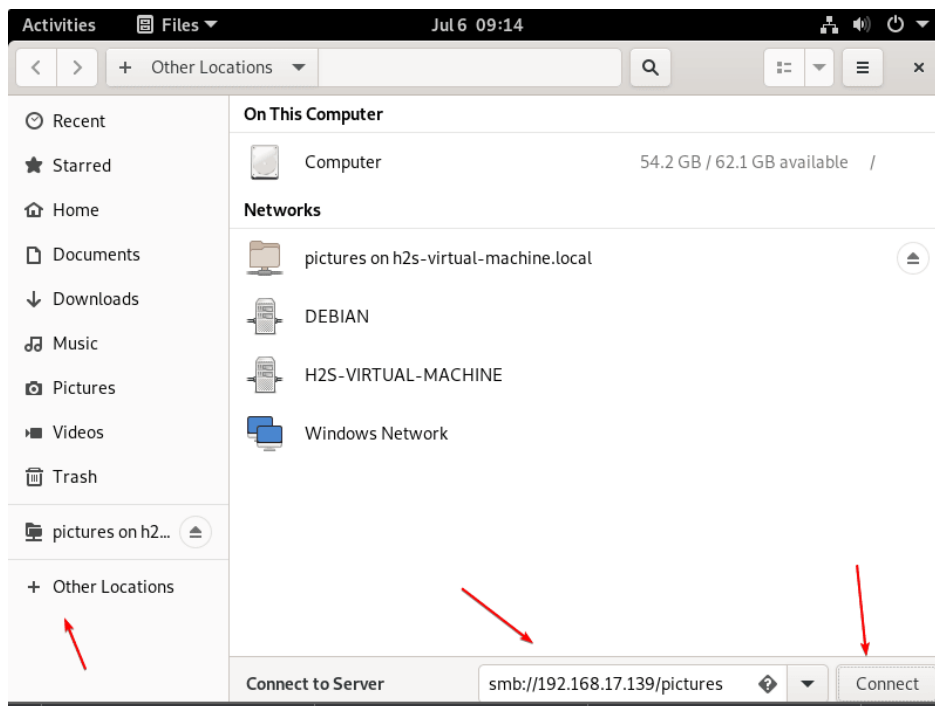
Activities Files Jul 6 09:14

Other Locations

Recent
Starred
Home
Documents
Downloads
Music
Pictures
Videos
Trash
pictures on h2...
+ Other Locations

On This Computer
Computer 54.2 GB / 62.1 GB available /
Networks
pictures on h2s-virtual-machine.local
DEBIAN
H2S-VIRTUAL-MACHINE
Windows Network

Connect to Server smb://192.168.17.139/pictures Connect